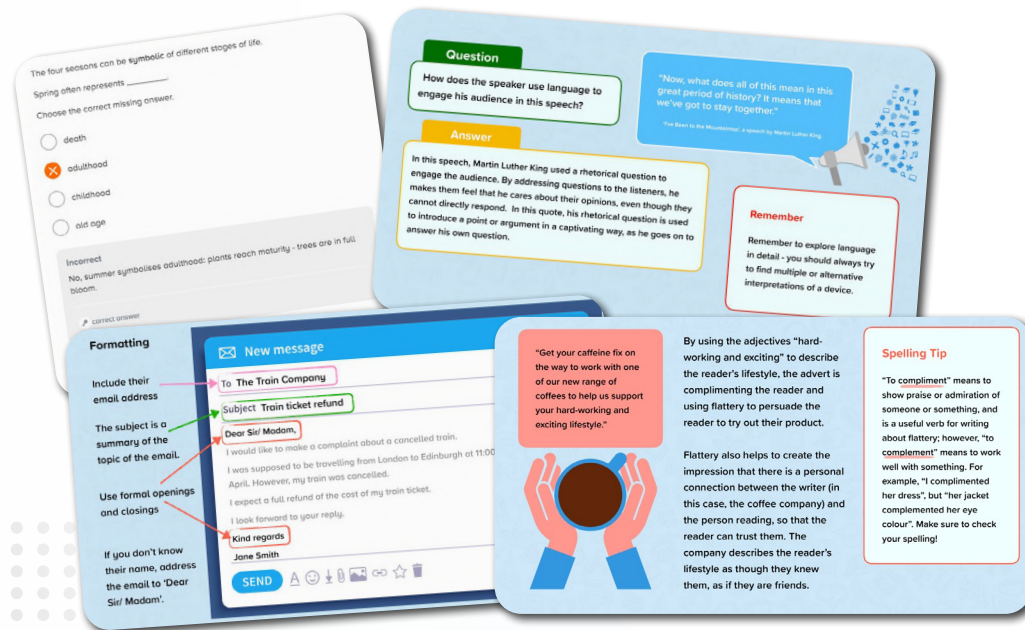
The four seasons can be symbolic of different stages of life.

Spring often represents ________.

Choose the correct missing answer.

death

adulthood

childhood

old age

Incorrect

No, summer symbolises adulthood: plants reach maturity - trees are in full bloom.

correct answer

Question

How does the speaker use language to engage his audience in this speech?

"Now, what does all of this mean in this great period of history? It means that we've got to stay together."

'I've Been to the Mountaintop', a speech by Martin Luther King

Answer

In this speech, Martin Luther King used a rhetorical question to engage the audience. By addressing questions to the listeners, he makes them feel that he cares about their opinions, even though they cannot directly respond. In this quote, his rhetorical question is used to introduce a point or argument in a captivating way, as he goes on to answer his own question.

Remember

Remember to explore language in detail - you should always try to find multiple or alternative interpretations of a device.

Formatting

Include their email address

The subject is a summary of the topic of the email.

Use formal openings and closings

If you don't know their name, address the email to 'Dear Sir/ Madam'.

New message

To The Train Company

Subject Train ticket refund

Dear Sir/ Madam,

I would like to make a complaint about a cancelled train.

I was supposed to be travelling from London to Edinburgh at 11:00 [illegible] April. However, my train was cancelled.

I expect a full refund of the cost of my train ticket.

I look forward to your reply.

Kind regards

Jane Smith

SEND

"Get your caffeine fix on the way to work with one of our new range of coffees to help us support your hard-working and exciting lifestyle."

By using the adjectives "hard-working and exciting" to describe the reader's lifestyle, the advert is complimenting the reader and using flattery to persuade the reader to try out their product.

Flattery also helps to create the impression that there is a personal connection between the writer (in this case, the coffee company) and the person reading, so that the reader can trust them. The company describes the reader's lifestyle as though they knew them, as if they are friends.

Spelling Tip

"To compliment" means to show praise or admiration of someone or something, and is a useful verb for writing about flattery; however, "to complement" means to work well with something. For example, "I complimented her dress", but "her jacket complemented her eye colour". Make sure to check your spelling!